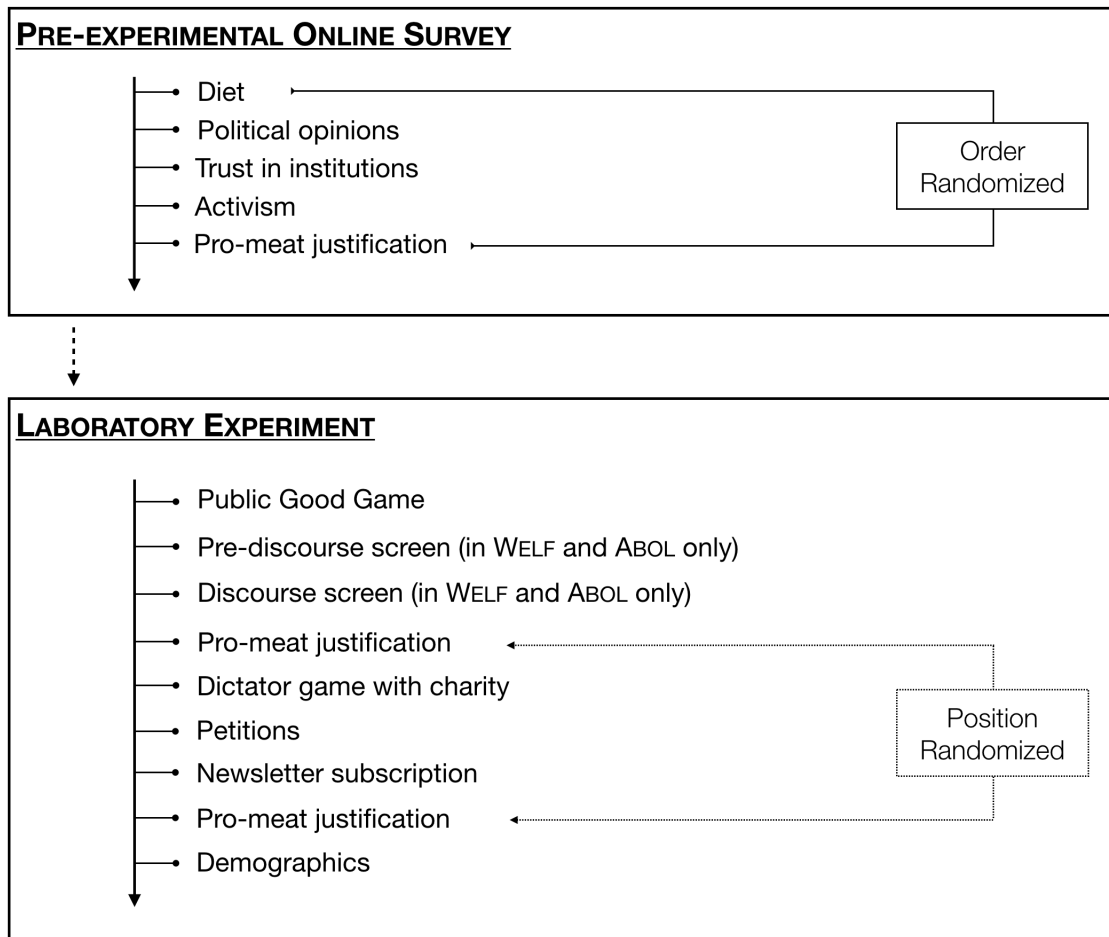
PRE-EXPERIMENTAL ONLINE SURVEY

Diet
Political opinions
Trust in institutions
Activism
Pro-meat justification

Order Randomized

LABORATORY EXPERIMENT

Public Good Game
Pre-discourse screen (in WELF and ABOL only)
Discourse screen (in WELF and ABOL only)
Pro-meat justification
Dictator game with charity
Petitions
Newsletter subscription
Pro-meat justification
Demographics

Position Randomized